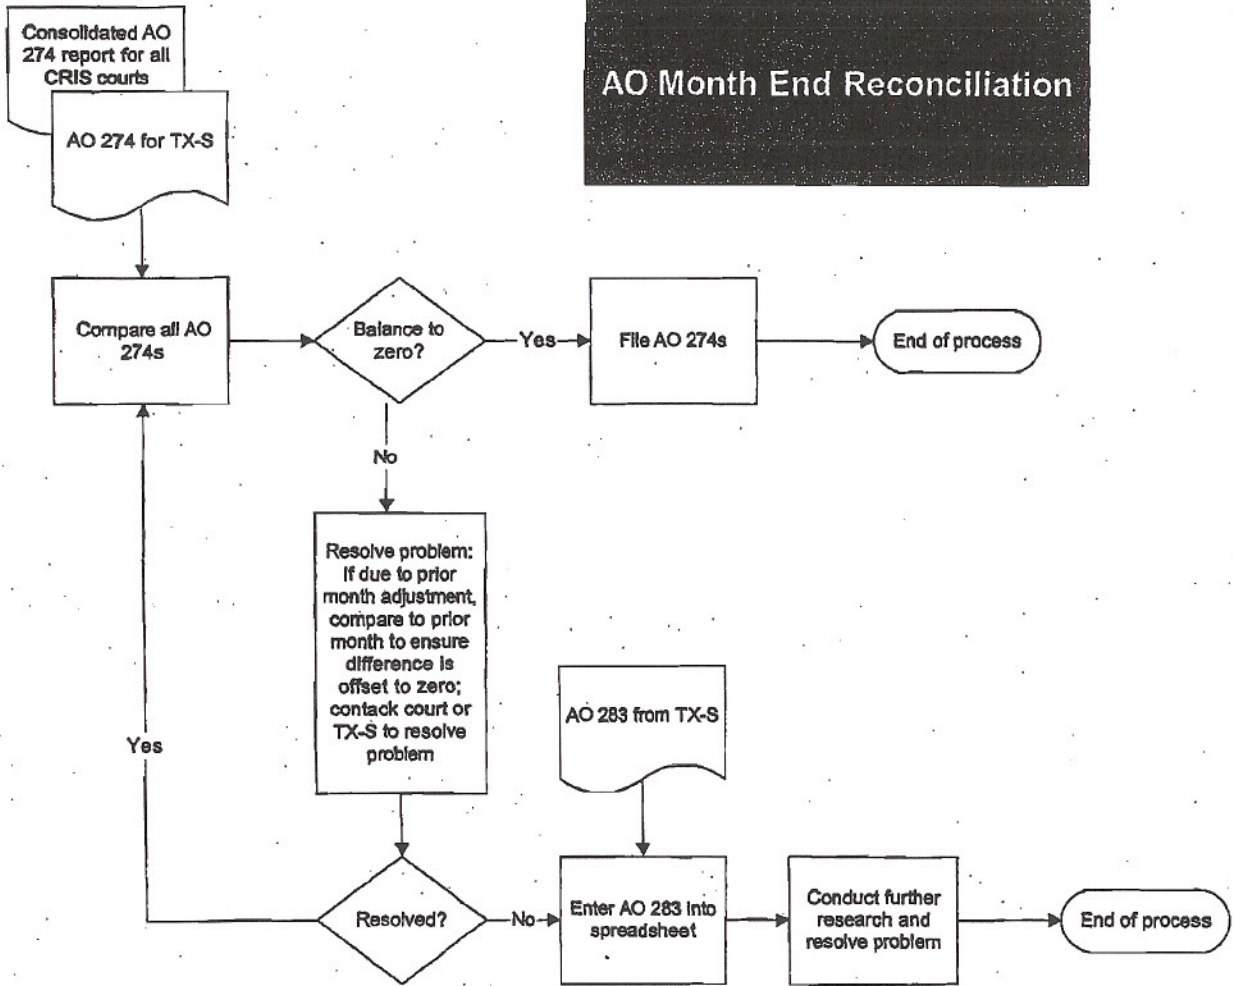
AO Month End Reconciliation

Consolidated AO 274 report for all CRIS courts

AO 274 for TX-S

Compare all AO 274s

Balance to zero?

Yes

File AO 274s

End of process

No

Resolve problem: If due to prior month adjustment, compare to prior month to ensure difference is offset to zero; contack court or TX-S to resolve problem

AO 283 from TX-S

Yes

Resolved?

No

Enter AO 283 into spreadsheet

Conduct further research and resolve problem

End of process